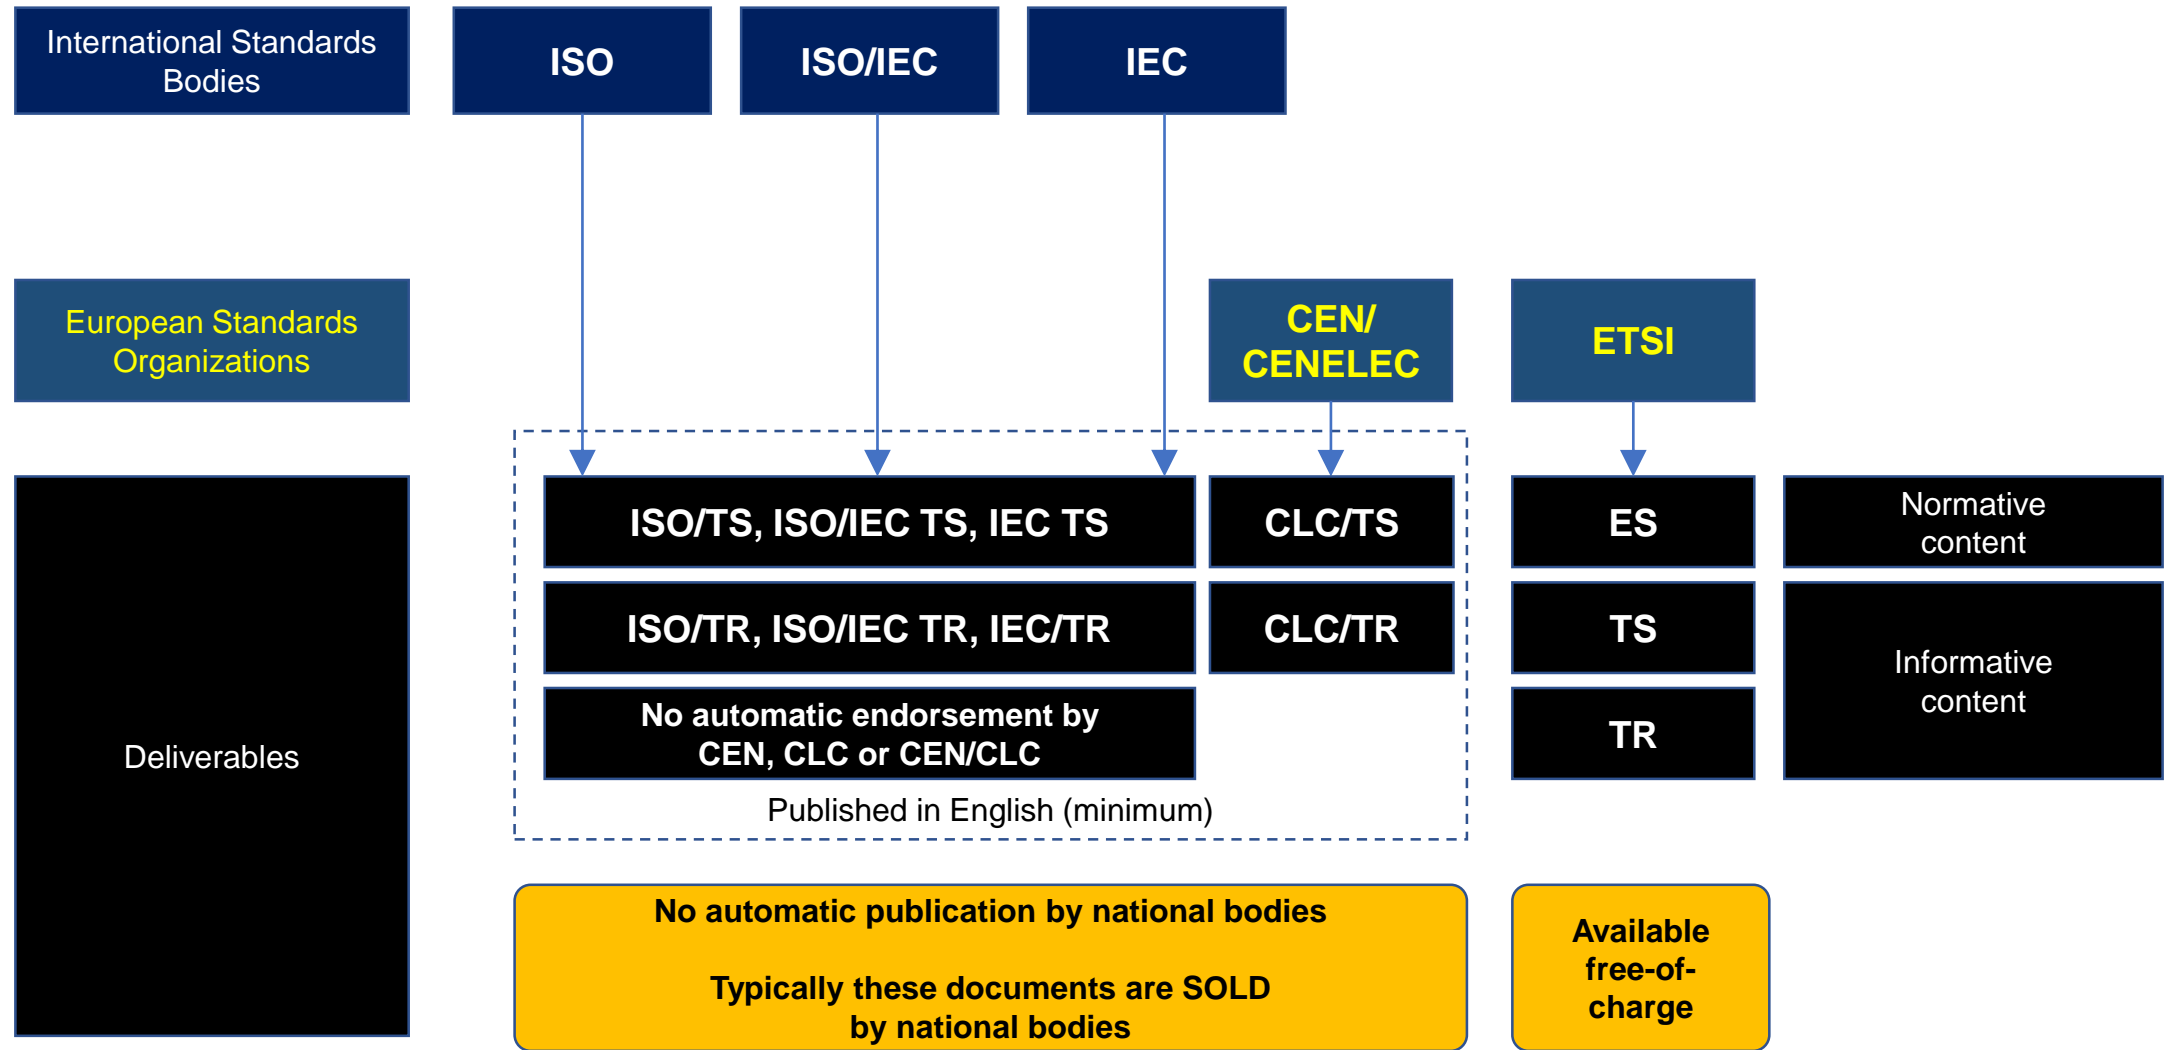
International Standards Bodies

ISO

ISO/IEC

IEC

European Standards Organizations

CEN/ CENELEC

ETSI

Deliverables

ISO/TS, ISO/IEC TS, IEC TS

CLC/TS

ES

Normative content

ISO/TR, ISO/IEC TR, IEC/TR

CLC/TR

TS

Informative content

No automatic endorsement by CEN, CLC or CEN/CLC

TR

Published in English (minimum)

No automatic publication by national bodies

Typically these documents are SOLD by national bodies

Available free-of-charge